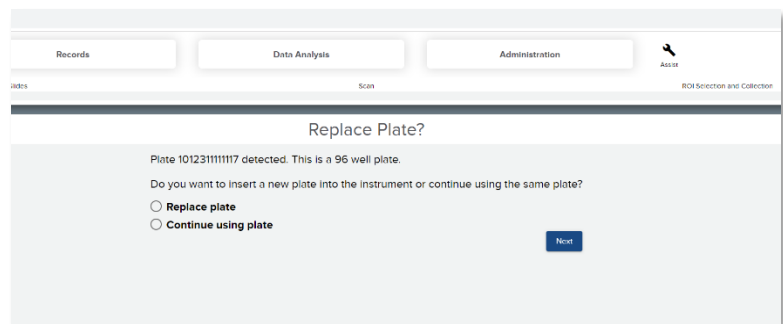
Records

Data Analysis

Administration

Assist

lides

Scan

ROI Selection and Collection

Replace Plate?

Plate 1012311111117 detected. This is a 96 well plate.

Do you want to insert a new plate into the instrument or continue using the same plate?

Replace plate

Continue using plate

Next